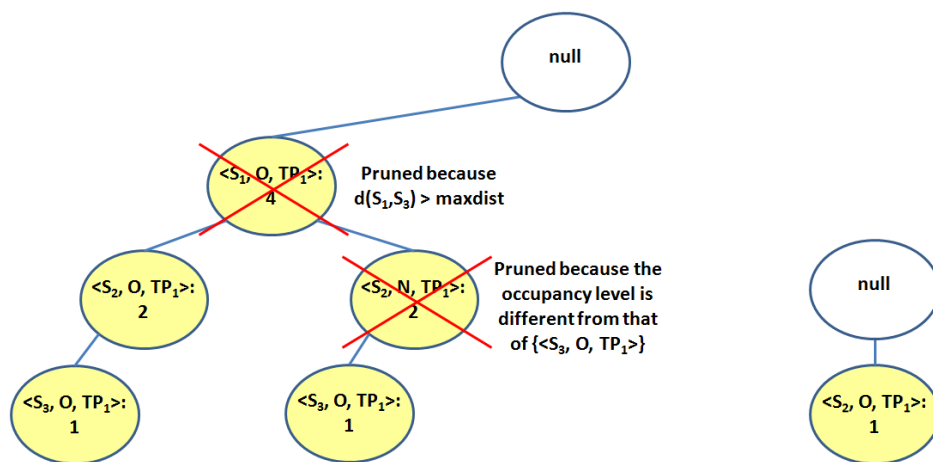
null

<$S_1$, O, $TP_1$>: 4

Pruned because $d(S_1,S_3)$ > maxdist

<$S_2$, O, $TP_1$>: 2

<$S_2$, N, $TP_1$>: 2

Pruned because the occupancy level is different from that of {<$S_3$, O, $TP_1$>}

<$S_3$, O, $TP_1$>: 1

<$S_3$, O, $TP_1$>: 1

null

<$S_2$, O, $TP_1$>: 1